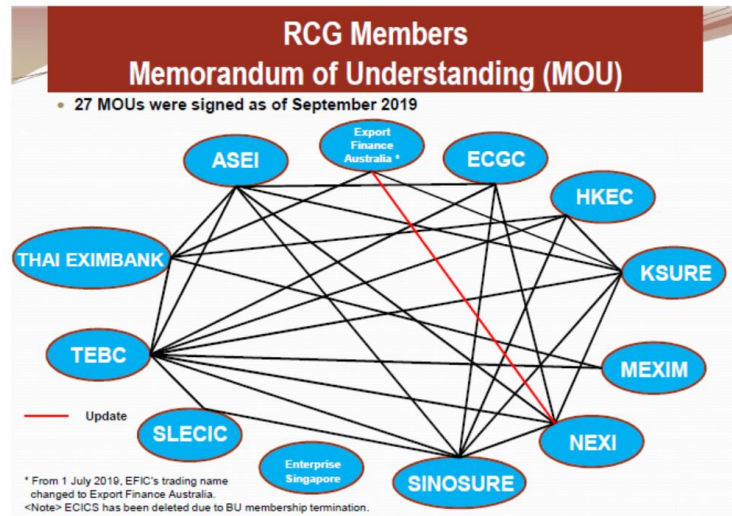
RCG Members
Memorandum of Understanding (MOU)

• 27 MOUs were signed as of September 2019

Export Finance Australia *

ASEI

ECGC

HKEC

THAI EXIMBANK

KSURE

TEBC

MEXIM

Update

SLECIC

NEXI

Enterprise Singapore

SINOSURE

* From 1 July 2019, EFIC's trading name changed to Export Finance Australia.
<Note> ECICS has been deleted due to BU membership termination.